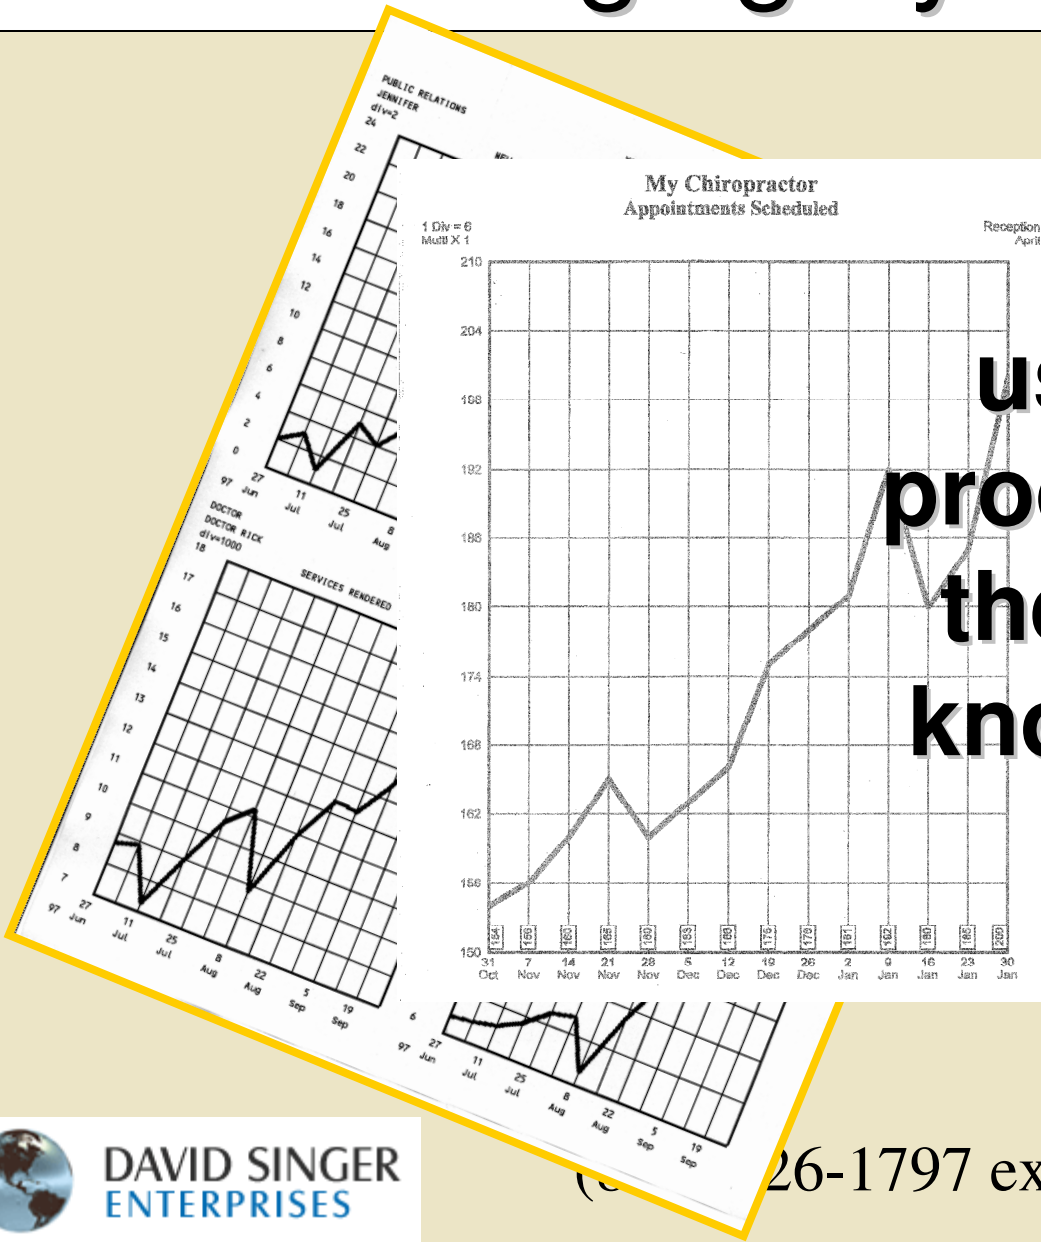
PUBLIC RELATIONS
JENNIFER
div=2

24
22
20
18
16
14
12
10
8
6
4
2
0

97 Jun 27
11 Jul
25 Jul
8 Aug

DOCTOR
DOCTOR RICK
div=1000
18

SERVICES RENDERED

17
16
15
14
13
12
11
10
9
8
7

97 Jun 27
11 Jul
25 Jul
8 Aug
22 Aug
5 Sep
19 Sep

6
97 Jun 27
11 Jul
25 Jul
8 Aug
22 Aug
5 Sep
19 Sep

My Chiropractor
Appointments Scheduled

1 Div = 6
Mult X 1

Reception
April

210
204
198
192
186
180
174
168
162
156
150

154
156
160
165
160
163
168
175
178
181
182
180
185
200

31 Oct
7 Nov
14 Nov
21 Nov
28 Nov
5 Dec
12 Dec
19 Dec
26 Dec
2 Jan
9 Jan
16 Jan
23 Jan
30 Jan

us
prod
the
kno

DAVID SINGER
ENTERPRISES

(8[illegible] 26-1797 ex